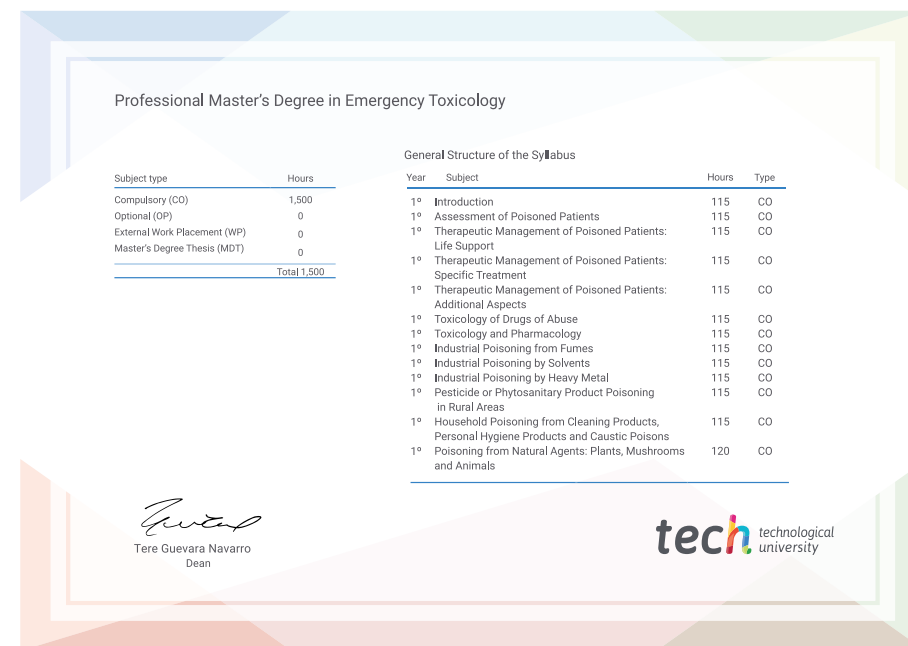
Professional Master's Degree in Emergency Toxicology

| Subject type | Hours |
|---|---|
| Compulsory (CO) | 1,500 |
| Optional (OP) | 0 |
| External Work Placement (WP) | 0 |
| Master's Degree Thesis (MDT) | 0 |
| | Total 1,500 |

General Structure of the Syllabus

| Year | Subject | Hours | Type |
|---|---|---|---|
| 1º | Introduction | 115 | CO |
| 1º | Assessment of Poisoned Patients | 115 | CO |
| 1º | Therapeutic Management of Poisoned Patients: Life Support | 115 | CO |
| 1º | Therapeutic Management of Poisoned Patients: Specific Treatment | 115 | CO |
| 1º | Therapeutic Management of Poisoned Patients: Additional Aspects | 115 | CO |
| 1º | Toxicology of Drugs of Abuse | 115 | CO |
| 1º | Toxicology and Pharmacology | 115 | CO |
| 1º | Industrial Poisoning from Fumes | 115 | CO |
| 1º | Industrial Poisoning by Solvents | 115 | CO |
| 1º | Industrial Poisoning by Heavy Metal | 115 | CO |
| 1º | Pesticide or Phytosanitary Product Poisoning in Rural Areas | 115 | CO |
| 1º | Household Poisoning from Cleaning Products, Personal Hygiene Products and Caustic Poisons | 115 | CO |
| 1º | Poisoning from Natural Agents: Plants, Mushrooms and Animals | 120 | CO |

Tere Guevara Navarro
Dean

tech technological university